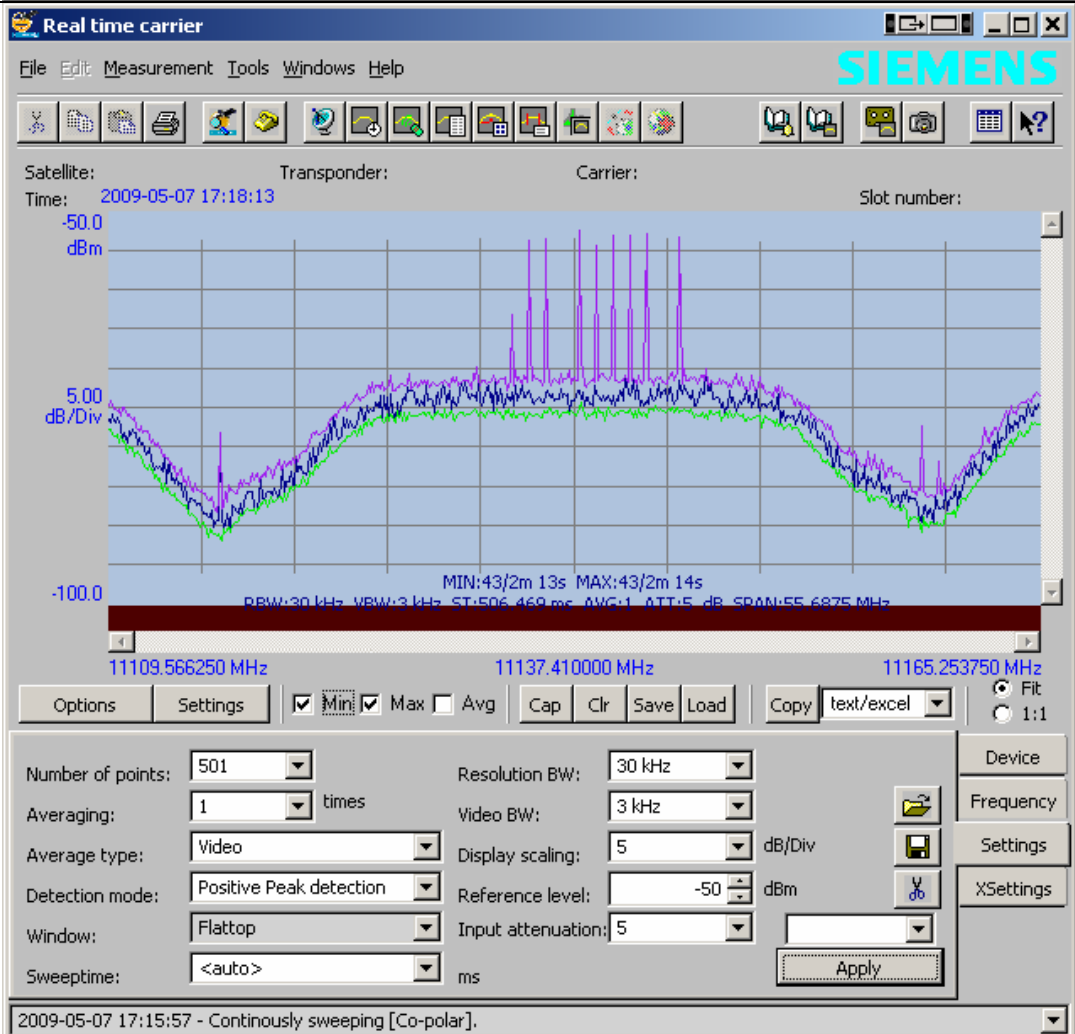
Real time carrier

File Edit Measurement Tools Windows Help

SIEMENS

Satellite: Transponder: Carrier:
Time: 2009-05-07 17:18:13 Slot number:

-50.0
dBm

5.00
dB/Div

-100.0

MIN:43/2m 13s MAX:43/2m 14s
RBW:30 kHz VBW:3 kHz ST:506.469 ms AVG:1 ATT:5 dB SPAN:55.6875 MHz

11109.566250 MHz 11137.410000 MHz 11165.253750 MHz

Options Settings Min Max Avg Cap Clr Save Load Copy text/excel Fit 1:1

Number of points: 501
Averaging: 1 times
Average type: Video
Detection mode: Positive Peak detection
Window: Flattop
Sweeptime: <auto> ms

Resolution BW: 30 kHz
Video BW: 3 kHz
Display scaling: 5 dB/Div
Reference level: -50 dBm
Input attenuation: 5

Apply

Device
Frequency
Settings
XSettings

2009-05-07 17:15:57 - Continously sweeping [Co-polar].